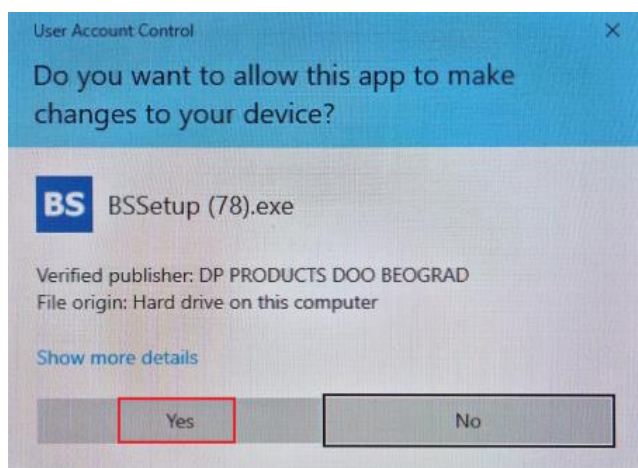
User Account Control

×

Do you want to allow this app to make changes to your device?

BS

BSSetup (78).exe

Verified publisher: DP PRODUCTS DOO BEOGRAD
File origin: Hard drive on this computer

Show more details

Yes

No